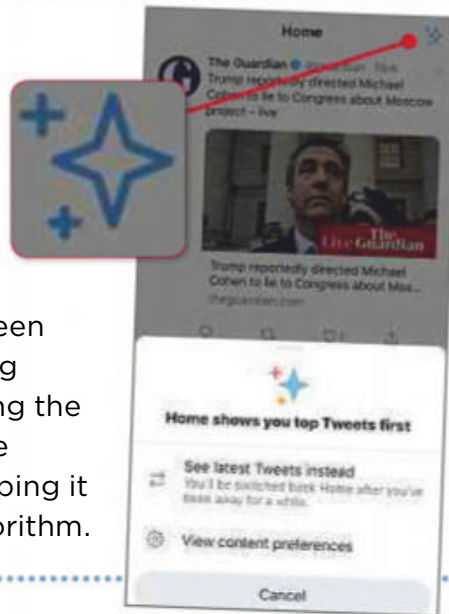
Home

The Guardian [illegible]
Trump reportedly directed Michael Cohen to lie to Congress about Moscow project – live

The Guardian

Trump reportedly directed Michael Cohen to lie to Congress about Mos...
theguardian.com

een
g
ng the
e
oing it
orithm.

Home shows you top Tweets first

See latest Tweets instead
You'll be switched back Home after you've been away for a while.

View content preferences

Cancel